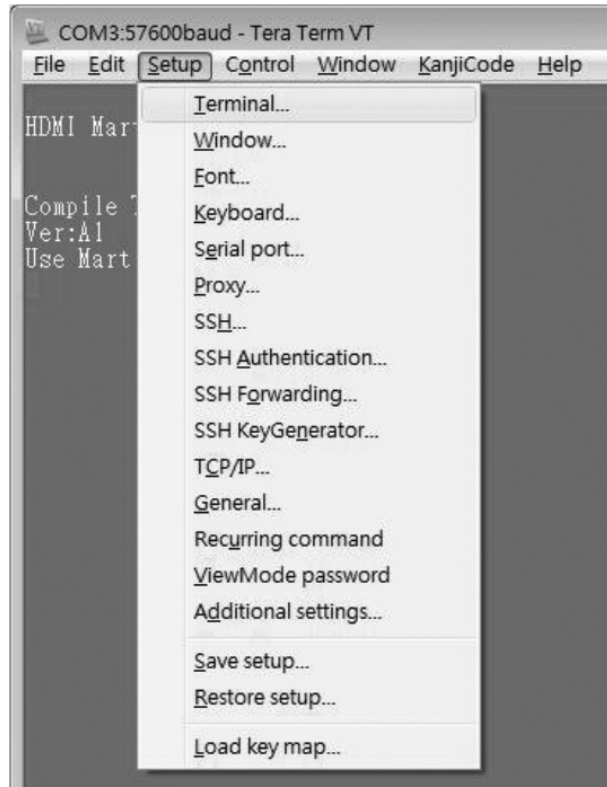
COM3:57600baud - Tera Term VT
File Edit Setup Control Window KanjiCode Help

HDMI Mar

Compile
Ver:A1
Use Mart

Terminal...
Window...
Font...
Keyboard...
Serial port...
Proxy...
SSH...
SSH Authentication...
SSH Forwarding...
SSH KeyGenerator...
TCP/IP...
General...
Recurring command
ViewMode password
Additional settings...
Save setup...
Restore setup...
Load key map...